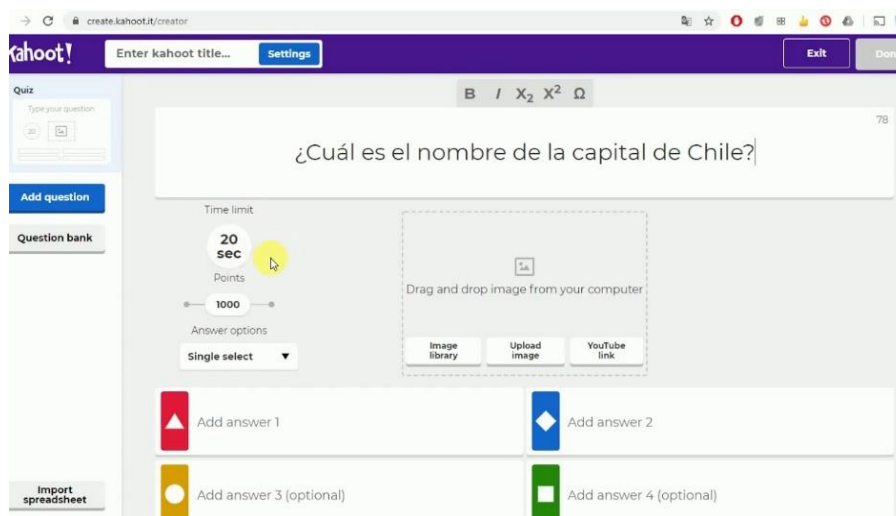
create.kahoot.it/creator

Kahoot!

Enter kahoot title...

Settings

Exit

Don

Quiz

Type your question

20

B I $X_2$ $X^2$ Ω

78

¿Cuál es el nombre de la capital de Chile?

Add question

Question bank

Time limit

20 sec

Points

1000

Answer options

Single select

Drag and drop image from your computer

Image library

Upload image

YouTube link

Add answer 1

Add answer 2

Add answer 3 (optional)

Add answer 4 (optional)

Import spreadsheet